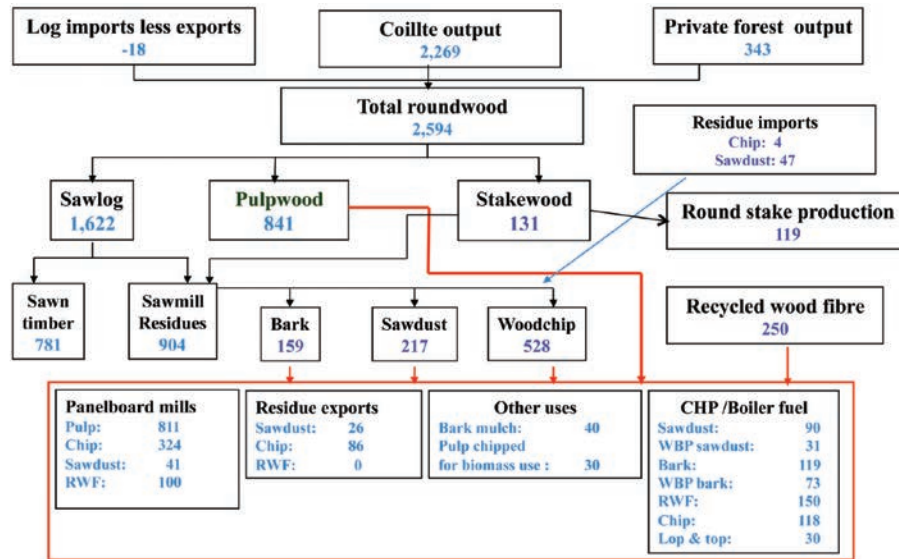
Log imports less exports
-18

Coillte output
2,269

Private forest output
343

Total roundwood
2,594

Residue imports
Chip: 4
Sawdust: 47

Sawlog
1,622

Pulpwood
841

Stakewood
131

Round stake production
119

Sawn timber
781

Sawmill Residues
904

Bark
159

Sawdust
217

Woodchip
528

Recycled wood fibre
250

Panelboard mills
Pulp: 811
Chip: 324
Sawdust: 41
RWF: 100

Residue exports
Sawdust: 26
Chip: 86
RWF: 0

Other uses
Bark mulch: 40
Pulp chipped for biomass use : 30

CHP /Boiler fuel
Sawdust: 90
WBP sawdust: 31
Bark: 119
WBP bark: 73
RWF: 150
Chip: 118
Lop & top: 30